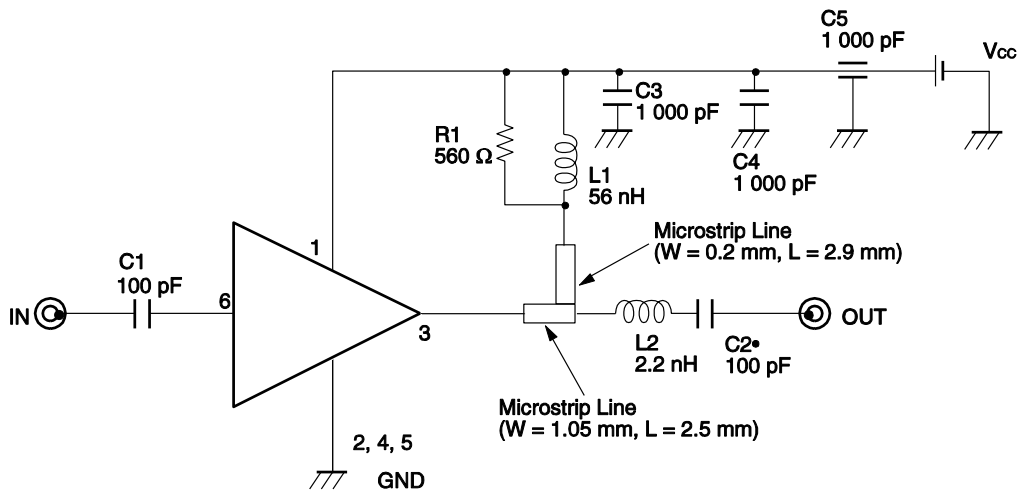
C5
1 000 pF

$V_{CC}$

C3
1 000 pF

R1
560 Ω

L1
56 nH

C4
1 000 pF

Microstrip Line
(W = 0.2 mm, L = 2.9 mm)

C1
100 pF

1

6

IN

3

L2
2.2 nH

C2•
100 pF

OUT

Microstrip Line
(W = 1.05 mm, L = 2.5 mm)

2, 4, 5

GND